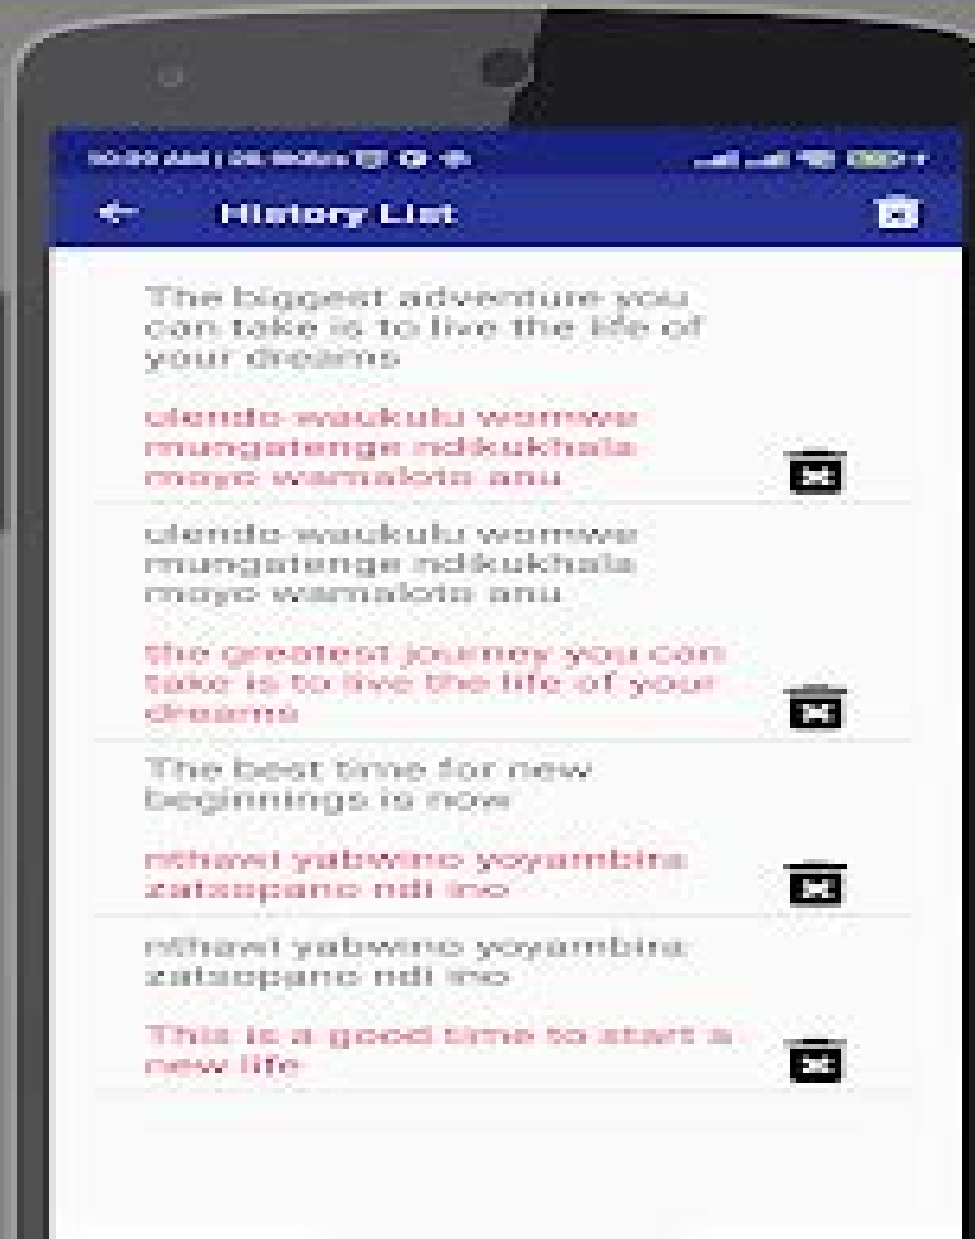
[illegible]

History List

The biggest adventure you can take is to live the life of your dreams

ulendo waukulu womwe mungatenge ndikukhala moyo wamaloto anu

ulendo waukulu womwe mungatenge ndikukhala moyo wamaloto anu

the greatest journey you can take is to live the life of your dreams

The best time for new beginnings is now

nthawi yabwino yoyambira zatsopano ndi ino

nthawi yabwino yoyambira zatsopano ndi ino

This is a good time to start a new life